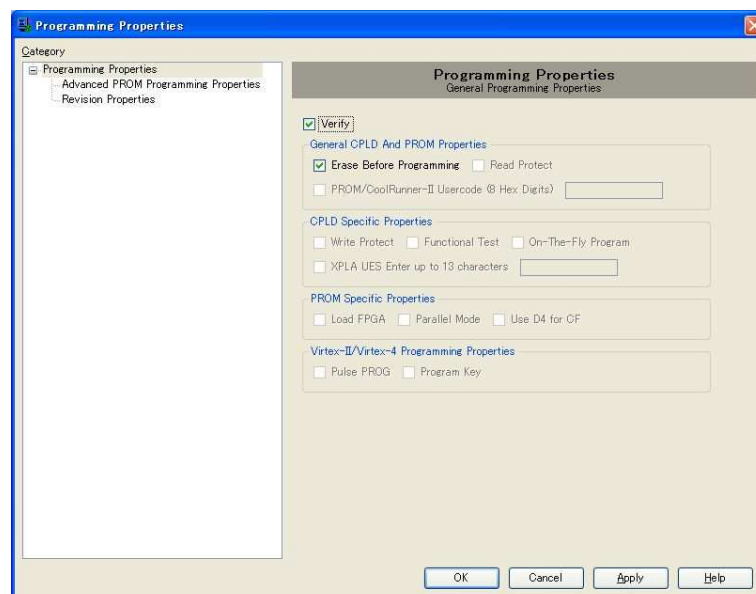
Programming Properties

Category

Programming Properties
Advanced PROM Programming Properties
Revision Properties

Programming Properties
General Programming Properties

Verify

General CPLD And PROM Properties
Erase Before Programming
Read Protect
PROM/CoolRunner-II Usercode (8 Hex Digits)

CPLD Specific Properties
Write Protect
Functional Test
On-The-Fly Program
XPLA UES Enter up to 13 characters

PROM Specific Properties
Load FPGA
Parallel Mode
Use D4 for CF

Virtex-II/Virtex-4 Programming Properties
Pulse PROG
Program Key

OK
Cancel
Apply
Help